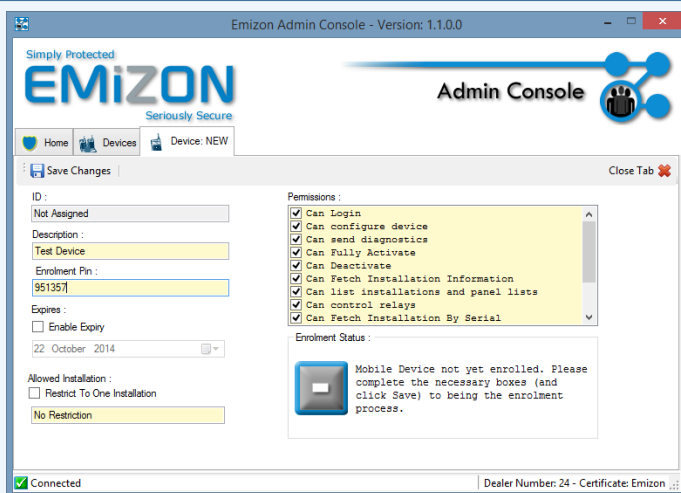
Emizon Admin Console - Version: 1.1.0.0

Simply Protected
EMiZON
Seriously Secure

Admin Console

Home
Devices
Device: NEW

Save Changes
Close Tab

ID :
Not Assigned
Description :
Test Device
Enrolment Pin :
951357
Expires :
Enable Expiry
22 October 2014
Allowed Installation :
Restrict To One Installation
No Restriction

Permissions :
Can Login
Can configure device
Can send diagnostics
Can Fully Activate
Can Deactivate
Can Fetch Installation Information
Can list installations and panel lists
Can control relays
Can Fetch Installation By Serial

Enrolment Status :
Mobile Device not yet enrolled. Please complete the necessary boxes (and click Save) to being the enrolment process.

Connected
Dealer Number: 24 - Certificate: Emizon